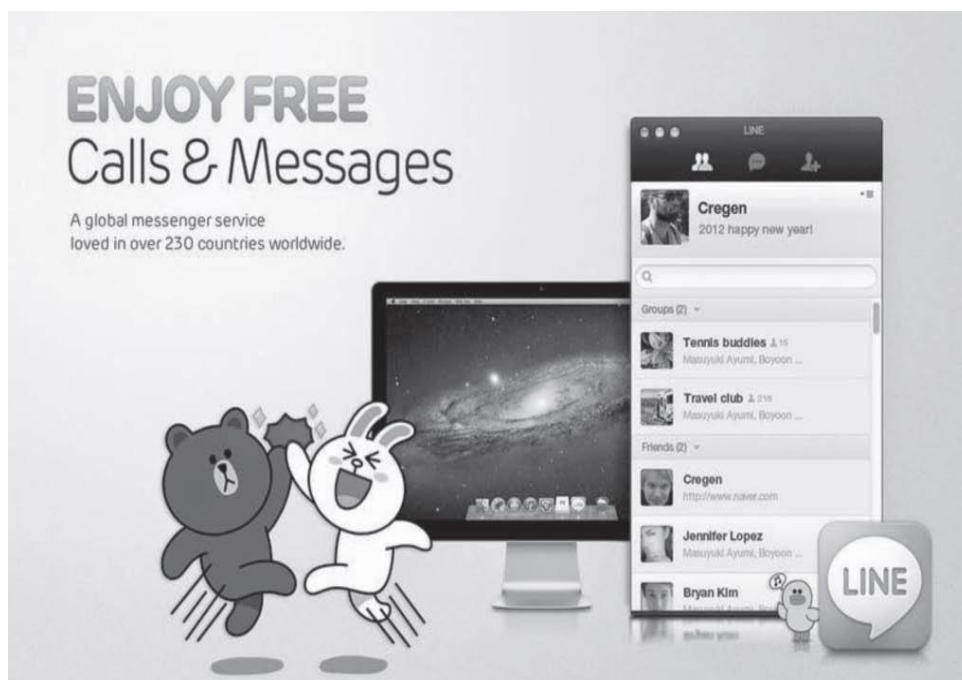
ENJOY FREE
Calls & Messages

A global messenger service loved in over 230 countries worldwide.

LINE

Cregen
2012 happy new year!

Groups (2)

Tennis buddies 15
Masuyuki Ayumi, Boyoon ...

Travel club 218
Masuyuki Ayumi, Boyoon ...

Friends (2)

Cregen
http://www.naver.com

Jennifer Lopez
Masuyuki Ayumi, Boyoon ...

Bryan Kim
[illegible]

LINE